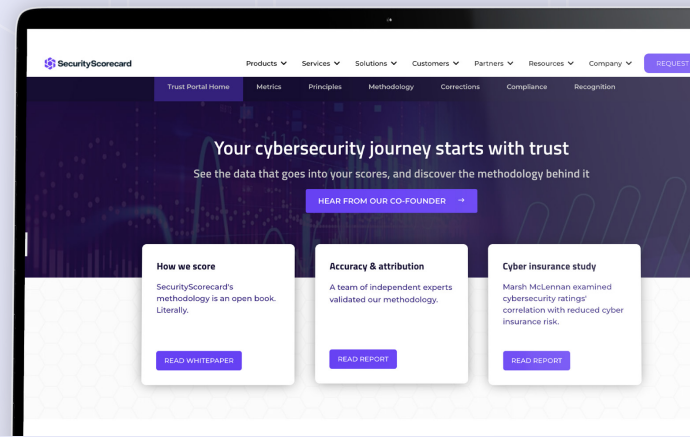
SecurityScorecard

Products Services Solutions Customers Partners Resources Company REQUEST

Trust Portal Home Metrics Principles Methodology Corrections Compliance Recognition

Your cybersecurity journey starts with trust

See the data that goes into your scores, and discover the methodology behind it

HEAR FROM OUR CO-FOUNDER →

How we score

SecurityScorecard's methodology is an open book. Literally.

READ WHITEPAPER

Accuracy & attribution

A team of independent experts validated our methodology.

READ REPORT

Cyber insurance study

Marsh McLennan examined cybersecurity ratings' correlation with reduced cyber insurance risk.

READ REPORT